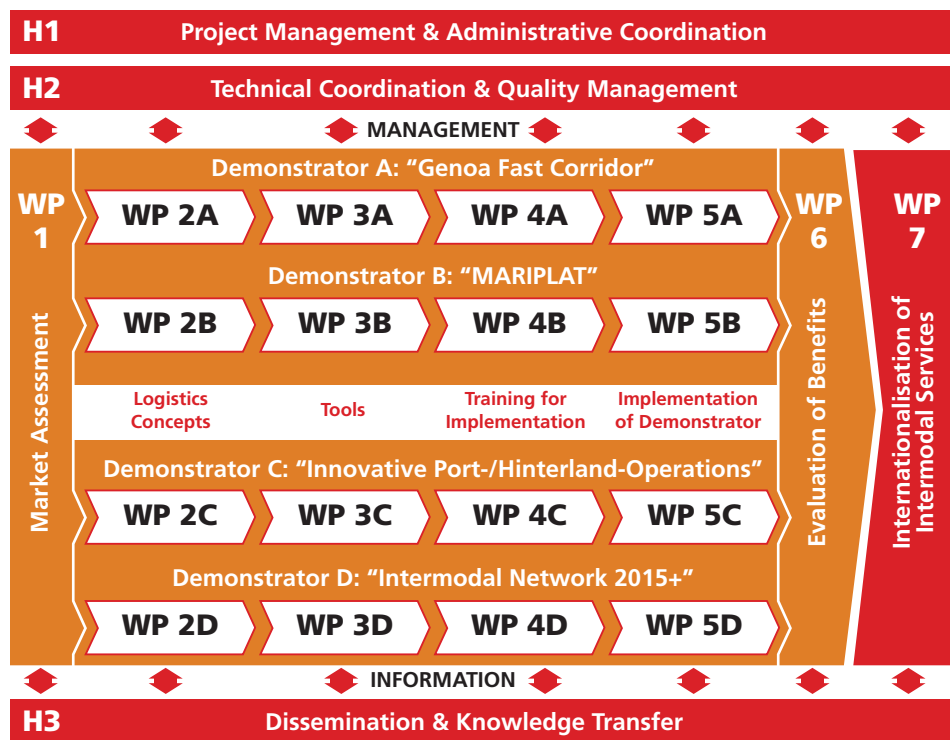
H1 Project Management & Administrative Coordination

H2 Technical Coordination & Quality Management

MANAGEMENT

WP 1

Market Assessment

Demonstrator A: “Genoa Fast Corridor”

WP 2A WP 3A WP 4A WP 5A

Demonstrator B: “MARIPLAT”

WP 2B WP 3B WP 4B WP 5B

Logistics Concepts

Tools

Training for Implementation

Implementation of Demonstrator

Demonstrator C: “Innovative Port-/Hinterland-Operations”

WP 2C WP 3C WP 4C WP 5C

Demonstrator D: “Intermodal Network 2015+”

WP 2D WP 3D WP 4D WP 5D

WP 6

Evaluation of Benefits

WP 7

Internationalisation of Intermodal Services

INFORMATION

H3 Dissemination & Knowledge Transfer